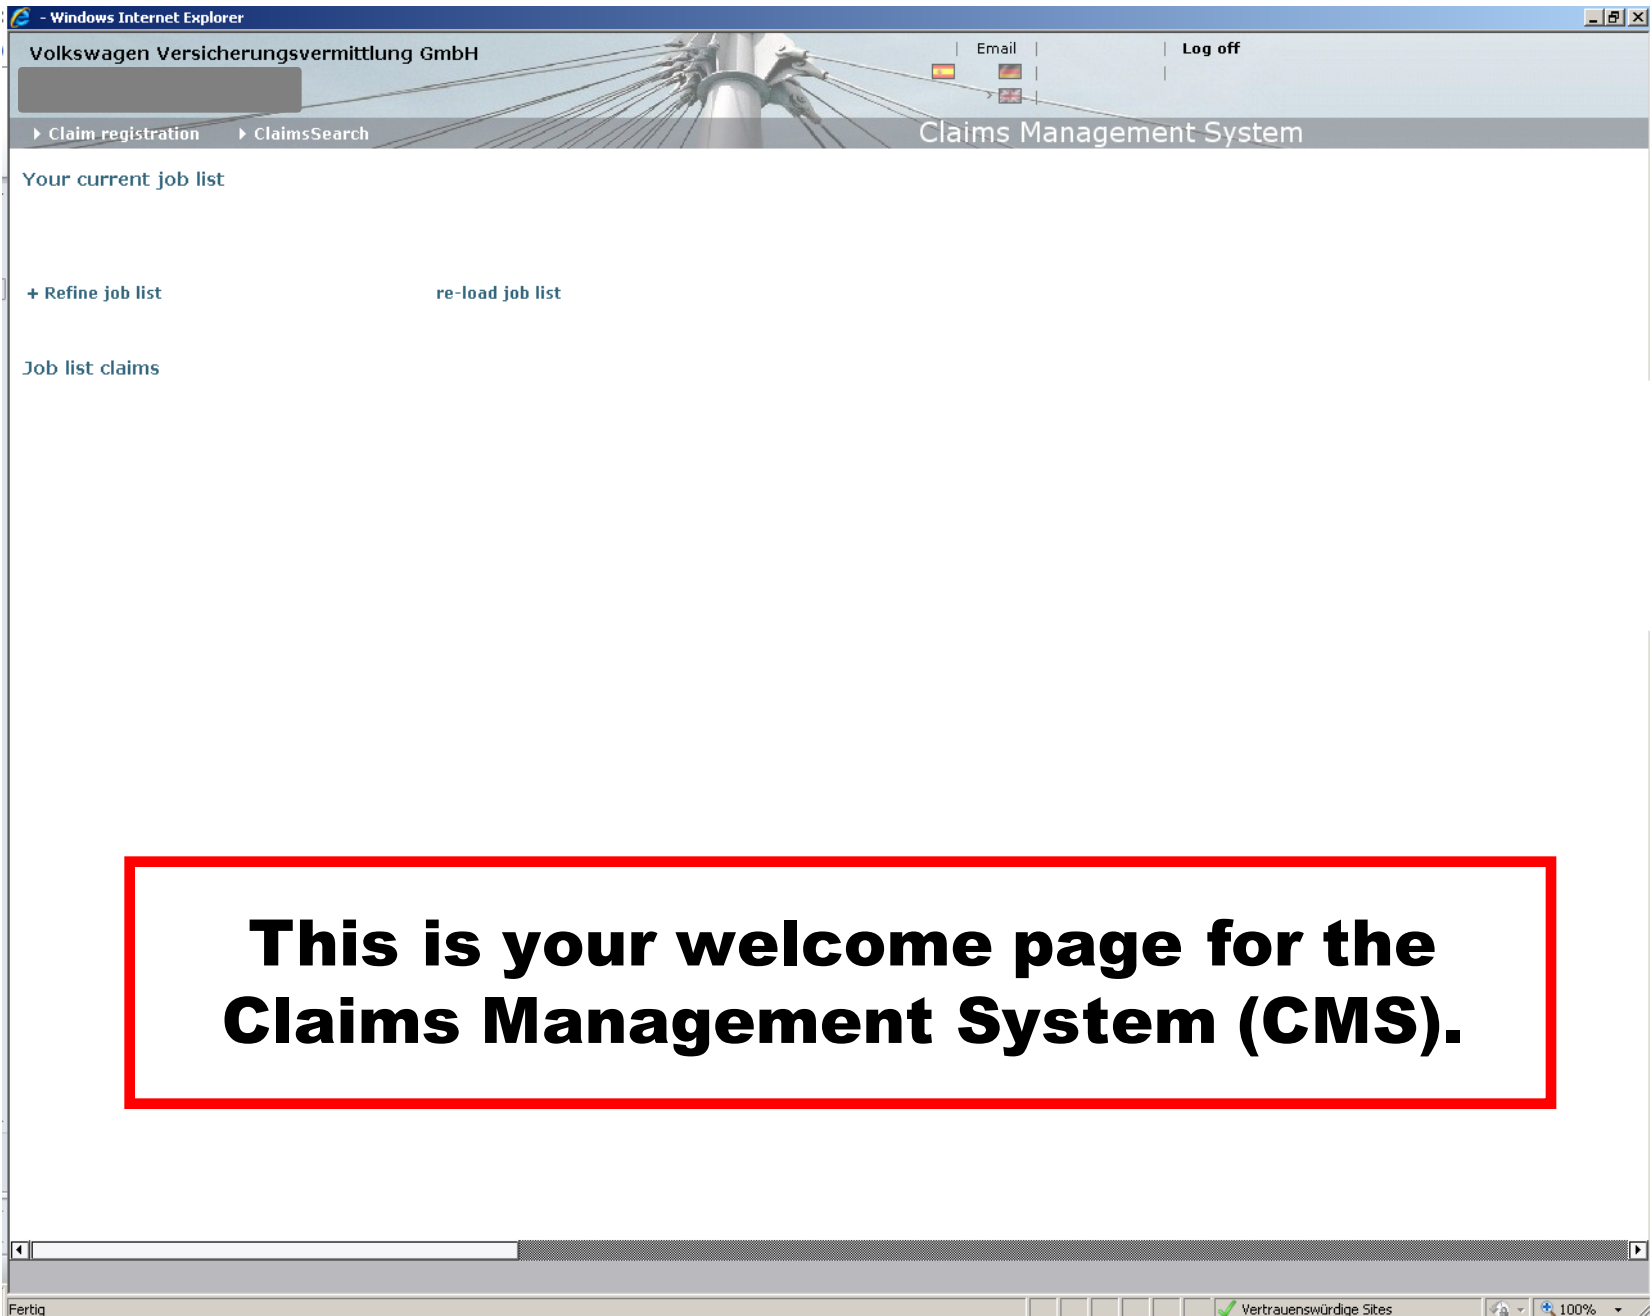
- Windows Internet Explorer

Volkswagen Versicherungsvermittlung GmbH

Email | | Log off

Claim registration ClaimsSearch Claims Management System

Your current job list

+ Refine job list re-load job list

Job list claims

This is your welcome page for the Claims Management System (CMS).

Fertig Vertrauenswürdige Sites 100%